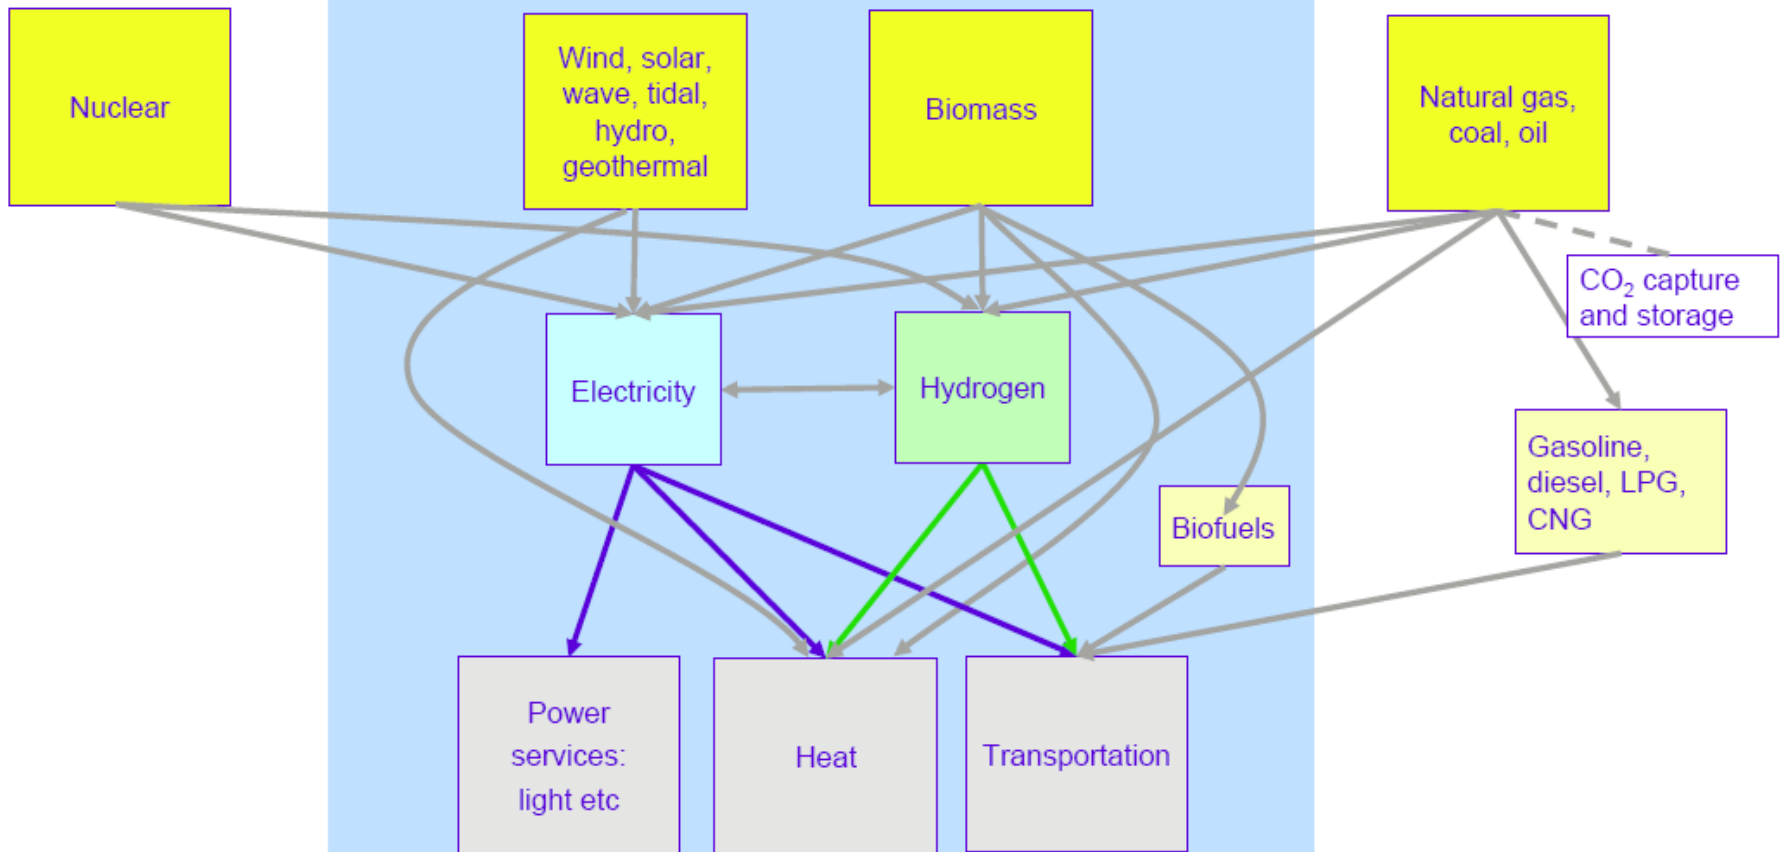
Nuclear

Wind, solar, wave, tidal, hydro, geothermal

Biomass

Natural gas, coal, oil

$CO_2$ capture and storage

Electricity

Hydrogen

Gasoline, diesel, LPG, CNG

Biofuels

Power services: light etc

Heat

Transportation